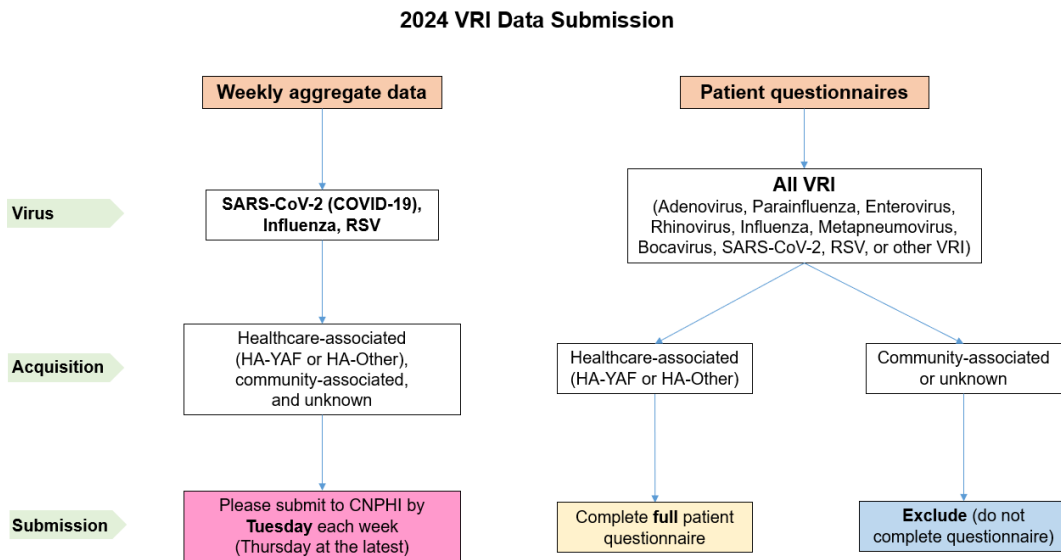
2024 VRI Data Submission

Weekly aggregate data

Patient questionnaires

Virus

SARS-CoV-2 (COVID-19), Influenza, RSV

All VRI
(Adenovirus, Parainfluenza, Enterovirus, Rhinovirus, Influenza, Metapneumovirus, Bocavirus, SARS-CoV-2, RSV, or other VRI)

Acquisition

Healthcare-associated (HA-YAF or HA-Other), community-associated, and unknown

Healthcare-associated (HA-YAF or HA-Other)

Community-associated or unknown

Submission

Please submit to CNPHI by Tuesday each week (Thursday at the latest)

Complete full patient questionnaire

Exclude (do not complete questionnaire)